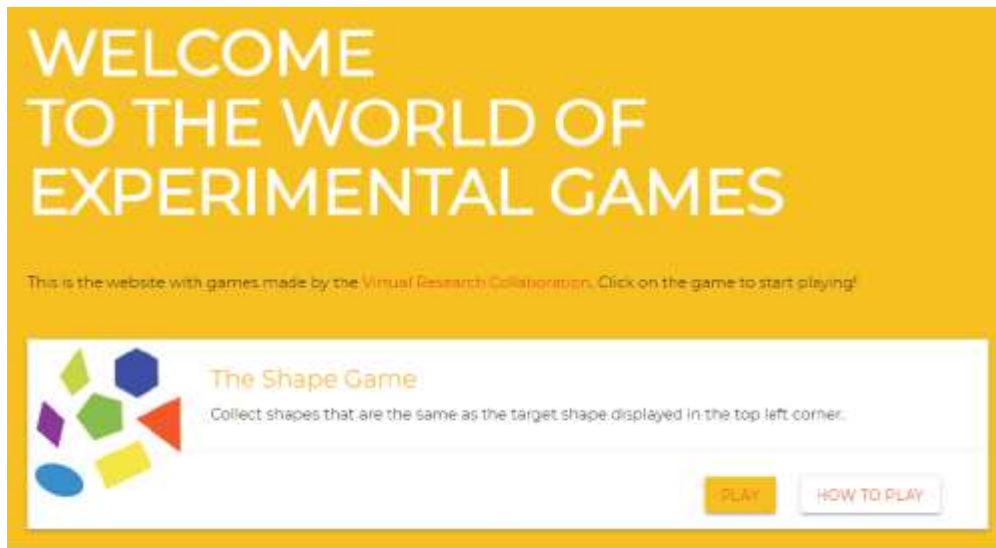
WELCOME
TO THE WORLD OF
EXPERIMENTAL GAMES

This is the website with games made by the Virtual Research Collaboration. Click on the game to start playing!

The Shape Game

Collect shapes that are the same as the target shape displayed in the top left corner.

PLAY

HOW TO PLAY